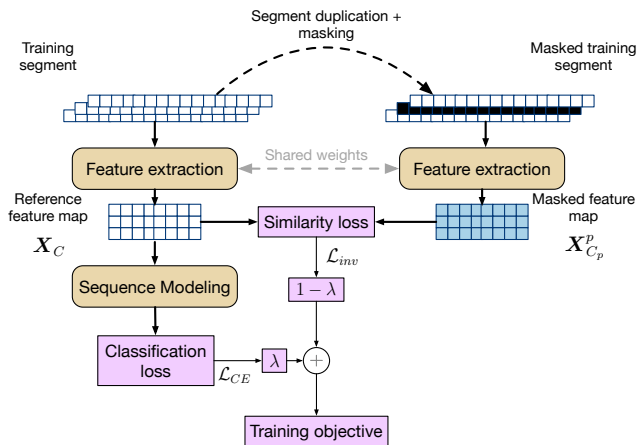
Segment duplication + masking

Training segment

Masked training segment

Feature extraction

Shared weights

Feature extraction

Reference feature map

$\boldsymbol{X}_C$

Similarity loss

Masked feature map

$\boldsymbol{X}_{C_p}^p$

$\mathcal{L}_{inv}$

Sequence Modeling

$1-\lambda$

Classification loss

$\lambda$

$+$

$\mathcal{L}_{CE}$

Training objective